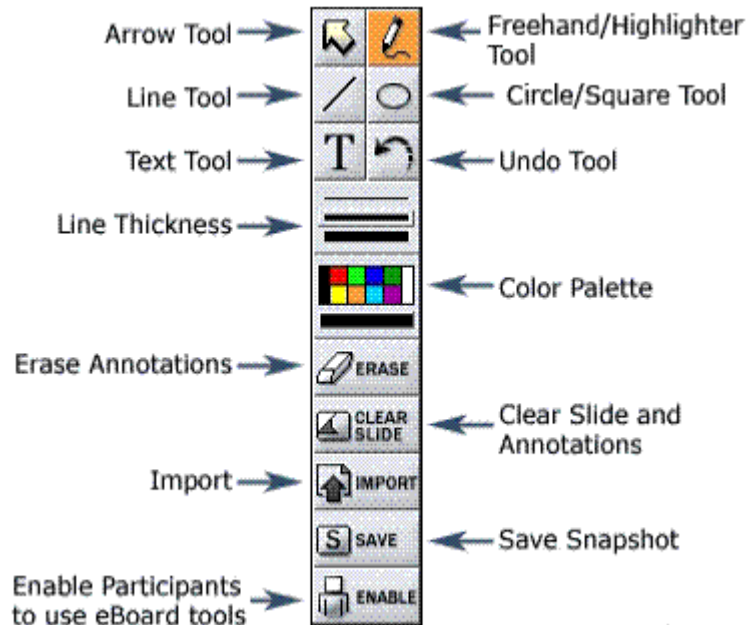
Arrow Tool
Freehand/Highlighter Tool
Line Tool
Circle/Square Tool
Text Tool
T
Undo Tool
Line Thickness
Color Palette
Erase Annotations
ERASE
CLEAR SLIDE
Clear Slide and Annotations
Import
IMPORT
S SAVE
Save Snapshot
Enable Participants to use eBoard tools
ENABLE